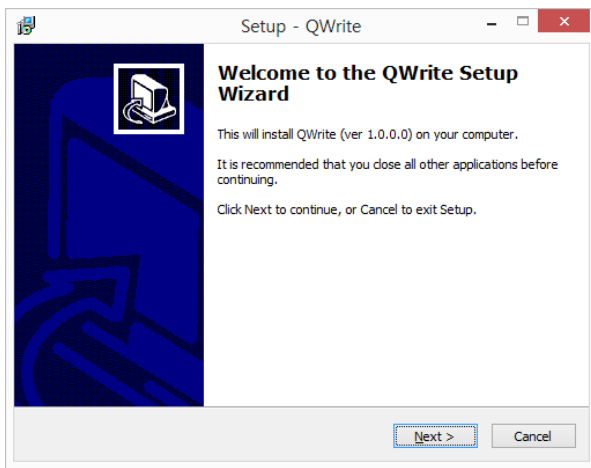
Setup - QWrite

Welcome to the QWrite Setup Wizard

This will install QWrite (ver 1.0.0.0) on your computer.

It is recommended that you close all other applications before continuing.

Click Next to continue, or Cancel to exit Setup.

Next >

Cancel